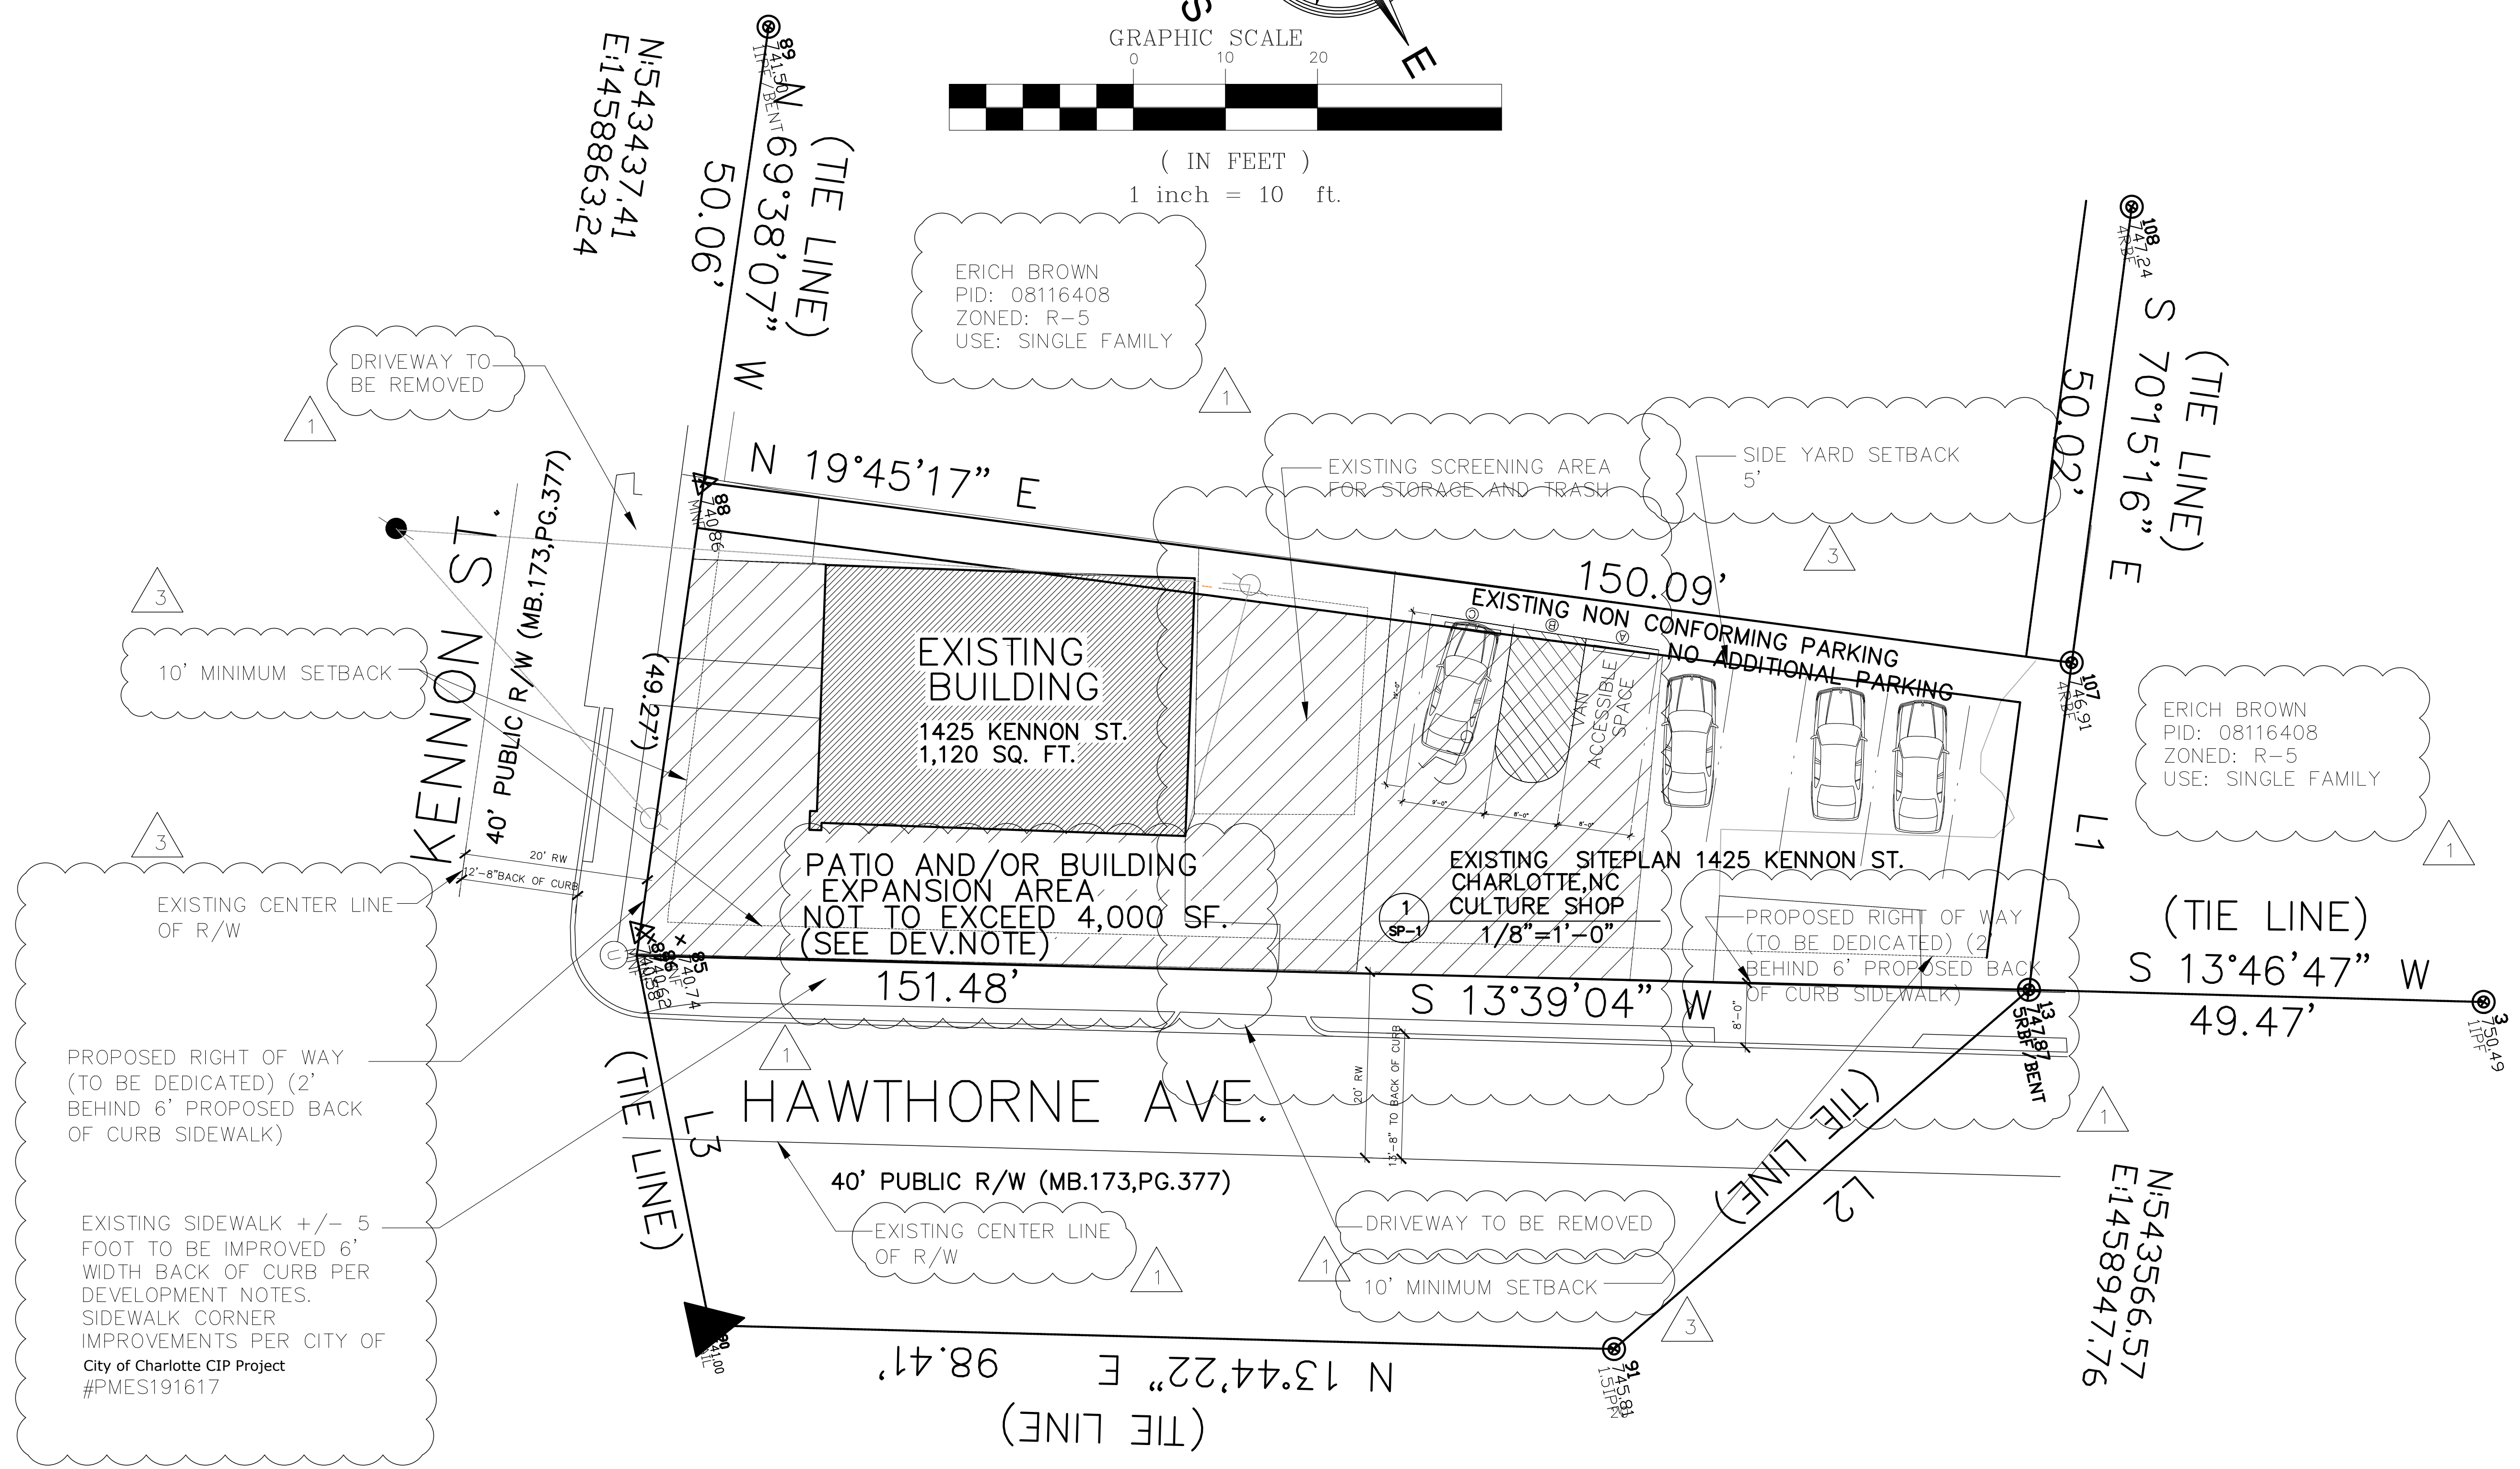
GRAPHIC SCALE
0 10 20
( IN FEET )
1 inch = 10 ft.

E

N:543437.41
E:1458863.24

89
741.50
1IPF BENT

N 69°38'07" W
(TIE LINE)
50.06'

ERICH BROWN
PID: 08116408
ZONED: R-5
USE: SINGLE FAMILY

1

DRIVEWAY TO BE REMOVED

1

N 19°45'17" E

88
740.86
MNF

KENNON ST.
40' PUBLIC R/W (MB.173,PG.377)

3

10' MINIMUM SETBACK

(49.27')

EXISTING BUILDING
1425 KENNON ST.
1,120 SQ. FT.

EXISTING SCREENING AREA FOR STORAGE AND TRASH

SIDE YARD SETBACK 5'

3

150.09'

EXISTING NON CONFORMING PARKING
NO ADDITIONAL PARKING

VAN ACCESSIBLE SPACE

108
747.24
4RBF

S 70°15'16" E
(TIE LINE)
50.02'

107
746.91
4RBF

ERICH BROWN
PID: 08116408
ZONED: R-5
USE: SINGLE FAMILY

1

L1

3

20' RW
12'-8" BACK OF CURB

EXISTING CENTER LINE OF R/W

PATIO AND/OR BUILDING EXPANSION AREA NOT TO EXCEED 4,000 SF. (SEE DEV.NOTE)

EXISTING SITEPLAN 1425 KENNON ST.
CHARLOTTE,NC
CULTURE SHOP
1 SP-1
1/8"=1'-0"

PROPOSED RIGHT OF WAY (TO BE DEDICATED) (2' BEHIND 6' PROPOSED BACK OF CURB SIDEWALK)

(TIE LINE)
S 13°46'47" W
49.47'

3
750.49
1IPF

85
740.74

151.48'

S 13°39'04" W

8'-0"

13
747.87
5RBF BENT

1

PROPOSED RIGHT OF WAY (TO BE DEDICATED) (2' BEHIND 6' PROPOSED BACK OF CURB SIDEWALK)

HAWTHORNE AVE.

L3
(TIE LINE)

20' RW
13'-8" TO BACK OF CURB

40' PUBLIC R/W (MB.173,PG.377)

EXISTING SIDEWALK +/- 5 FOOT TO BE IMPROVED 6' WIDTH BACK OF CURB PER DEVELOPMENT NOTES. SIDEWALK CORNER IMPROVEMENTS PER CITY OF City of Charlotte CIP Project #PMES191617

EXISTING CENTER LINE OF R/W

1

DRIVEWAY TO BE REMOVED

1

10' MINIMUM SETBACK

(TIE LINE)
L2

3

N:543566.57
E:1458947.76

90
741.00

N 13°44'22" E 98.41'
(TIE LINE)

91
745.81
1.5IPF